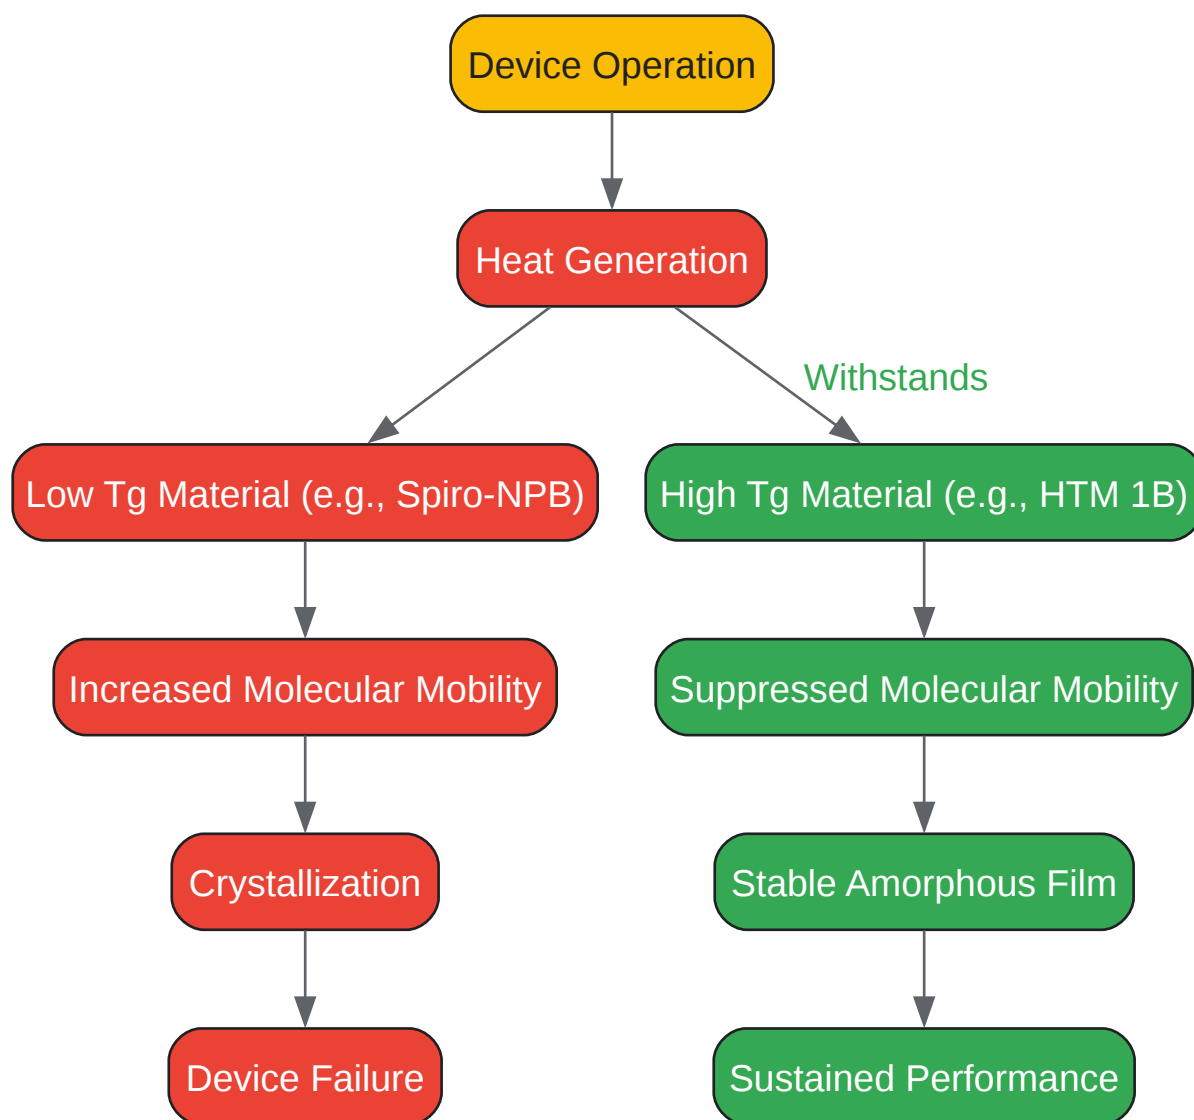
Device Operation

Heat Generation

Withstands

Low Tg Material (e.g., Spiro-NPB)

High Tg Material (e.g., HTM 1B)

Increased Molecular Mobility

Suppressed Molecular Mobility

Crystallization

Stable Amorphous Film

Device Failure

Sustained Performance